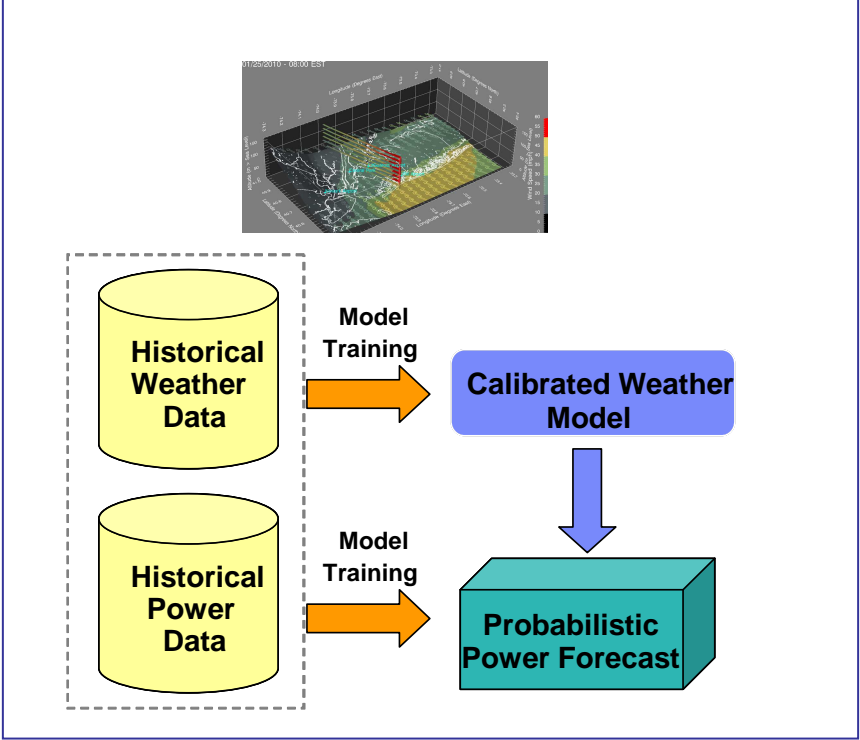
01/25/2010 - 08:00 EST

Longitude (Degrees East)

Latitude (Degrees North)

Wind Speed (m/s)

Historical Weather Data

Model Training

Calibrated Weather Model

Historical Power Data

Model Training

Probabilistic Power Forecast